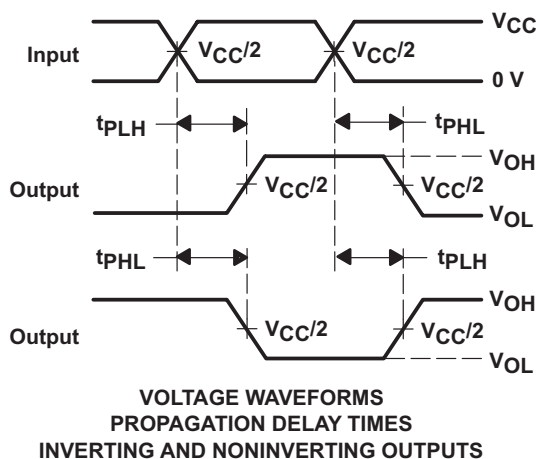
$V_{CC}$

Input

$V_{CC}/2$

$V_{CC}/2$

0 V

$t_{PLH}$

$t_{PHL}$

$V_{OH}$

Output

$V_{CC}/2$

$V_{CC}/2$

$V_{OL}$

$t_{PHL}$

$t_{PLH}$

$V_{OH}$

Output

$V_{CC}/2$

$V_{CC}/2$

$V_{OL}$

VOLTAGE WAVEFORMS
PROPAGATION DELAY TIMES
INVERTING AND NONINVERTING OUTPUTS